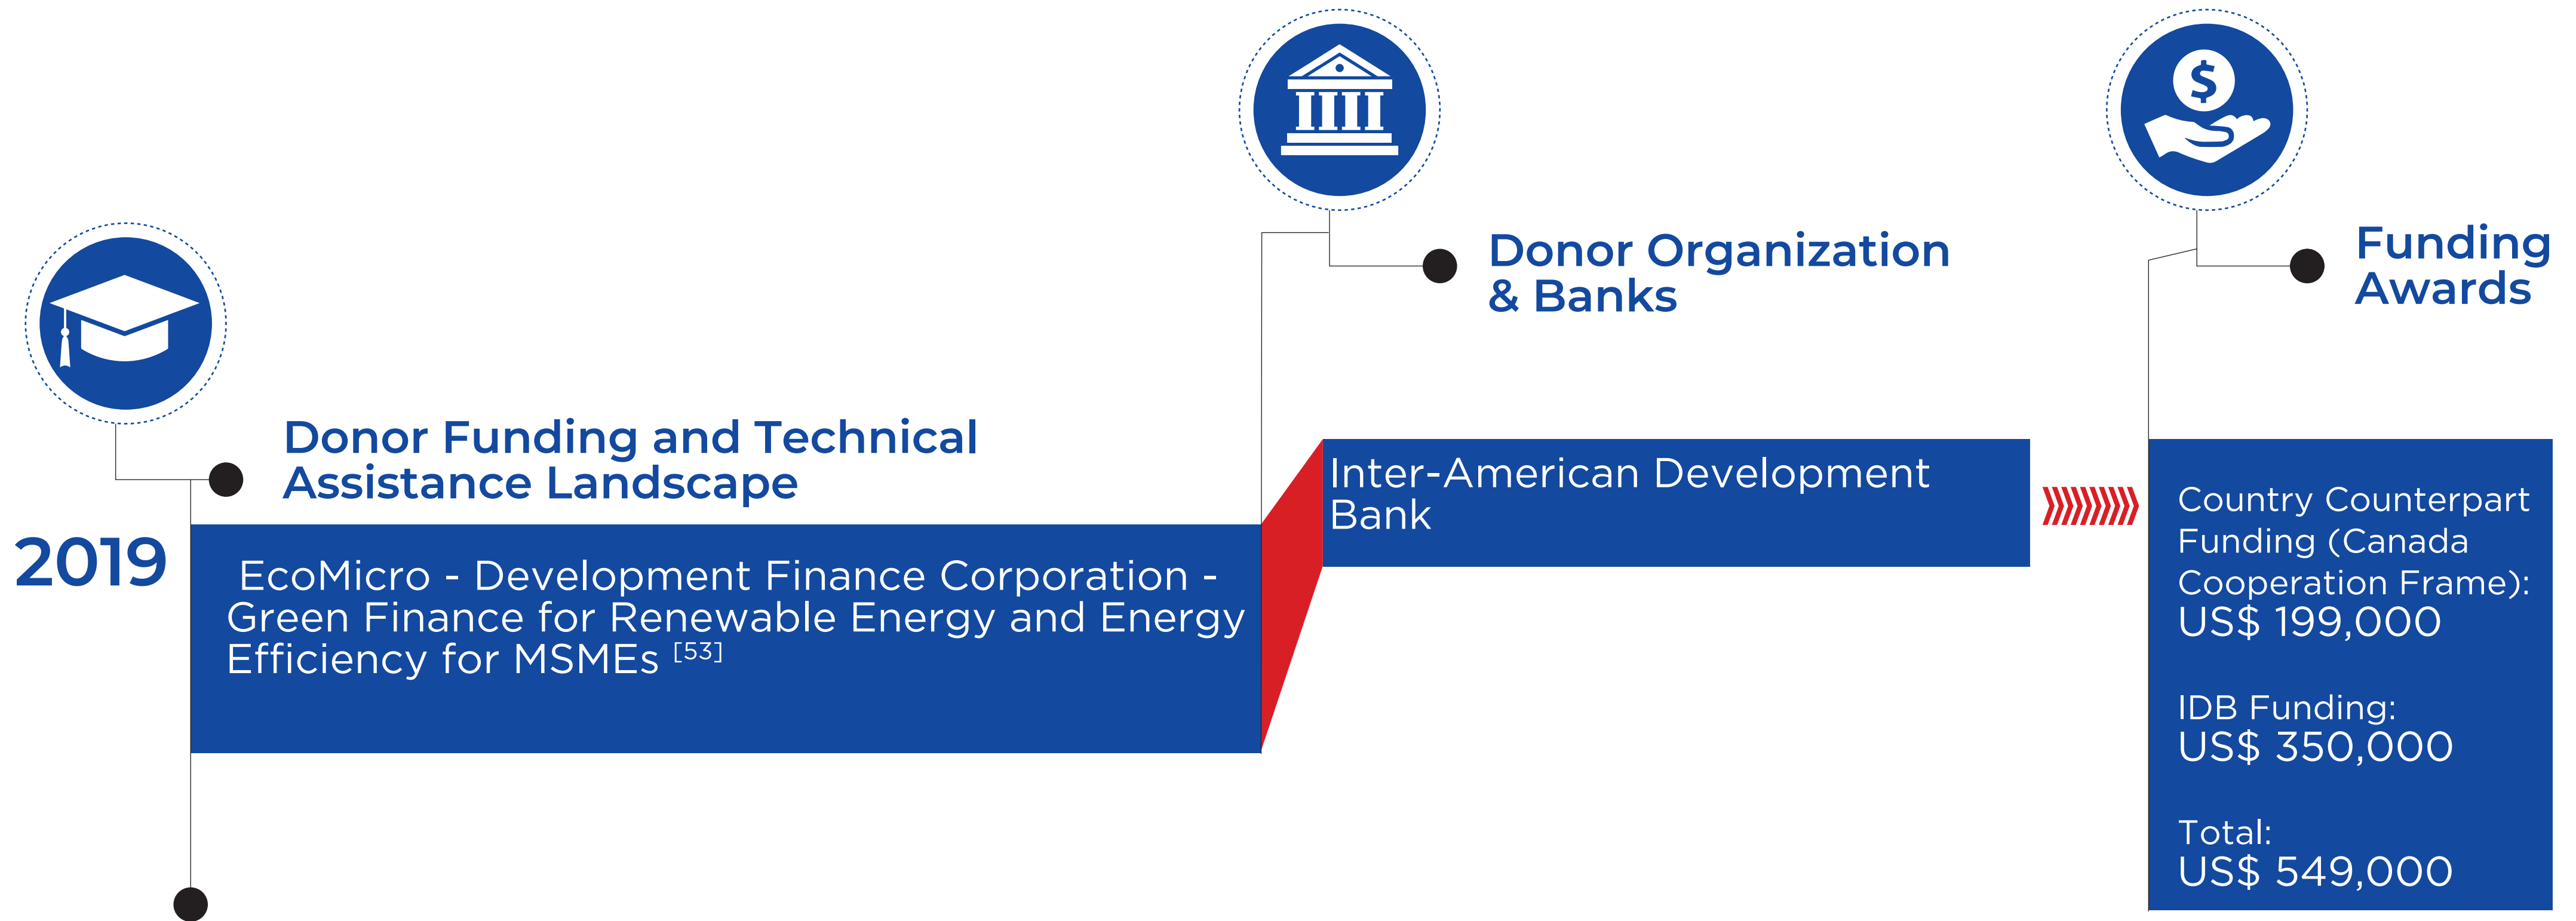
Donor Organization & Banks

Funding Awards

Donor Funding and Technical Assistance Landscape

2019

EcoMicro - Development Finance Corporation - Green Finance for Renewable Energy and Energy Efficiency for MSMEs $^{[53]}$

Inter-American Development Bank

Country Counterpart Funding (Canada Cooperation Frame): US$ 199,000

IDB Funding: US$ 350,000

Total: US$ 549,000